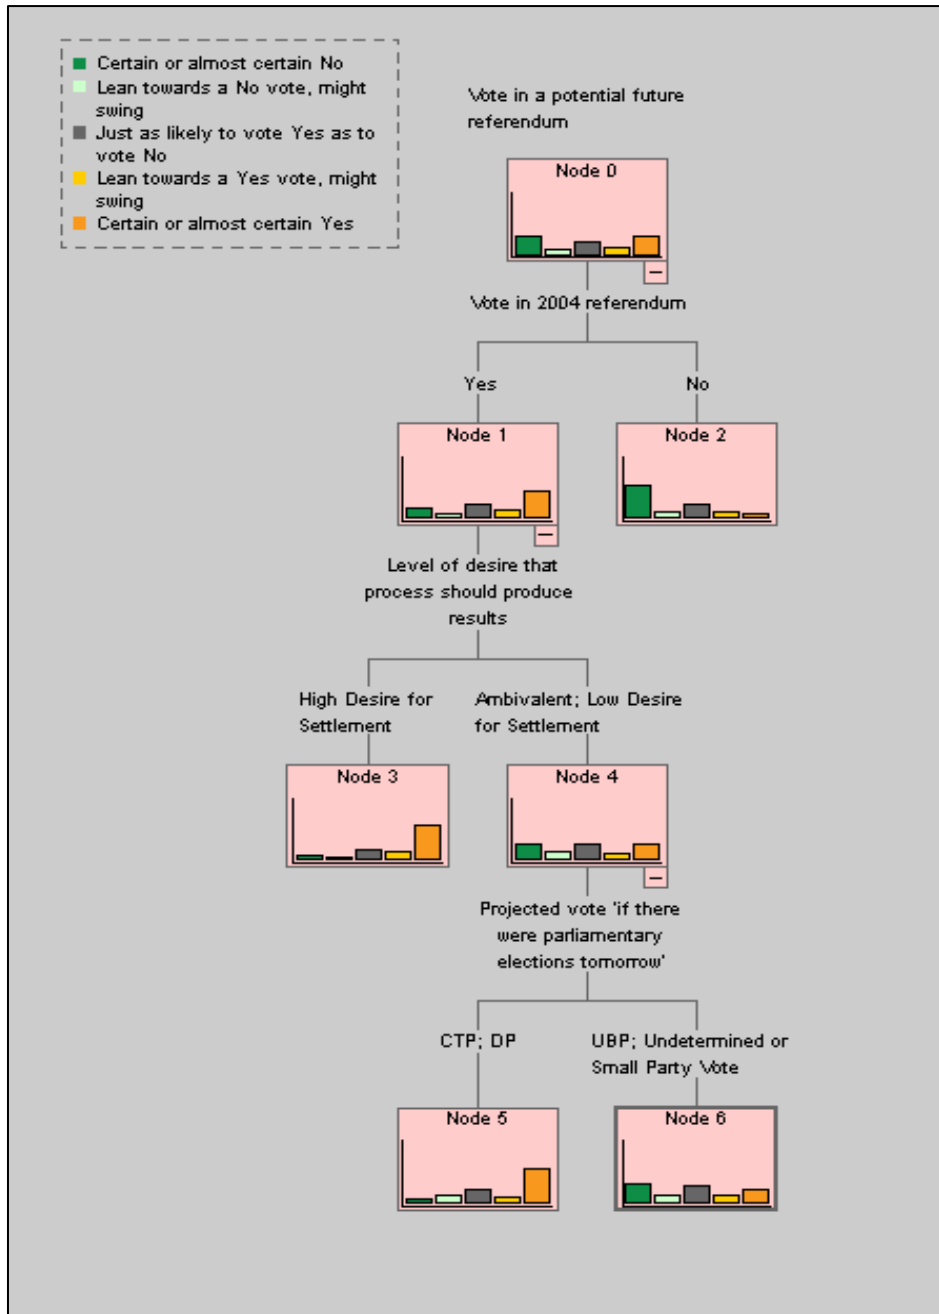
Certain or almost certain No
Lean towards a No vote, might swing
Just as likely to vote Yes as to vote No
Lean towards a Yes vote, might swing
Certain or almost certain Yes

Vote in a potential future referendum

Node 0

Vote in 2004 referendum

Yes

No

Node 1

Node 2

Level of desire that process should produce results

High Desire for Settlement

Ambivalent; Low Desire for Settlement

Node 3

Node 4

Projected vote 'if there were parliamentary elections tomorrow'

CTP; DP

UBP; Undetermined or Small Party Vote

Node 5

Node 6